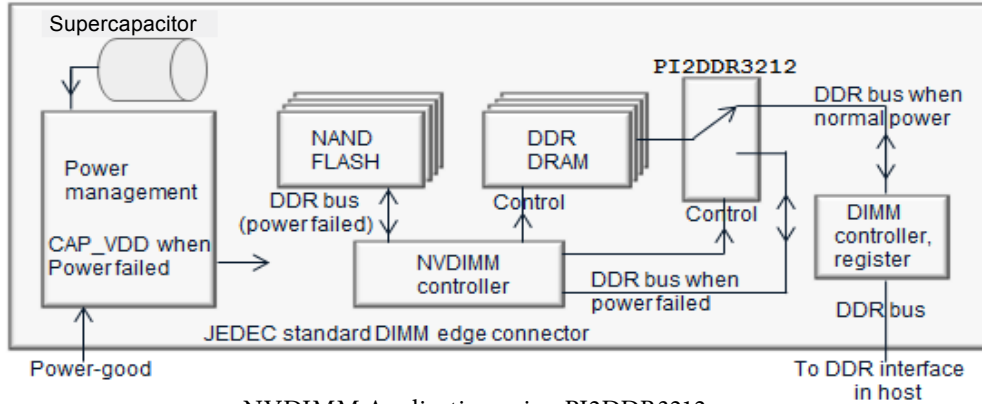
Supercapacitor

PI2DDR3212

DDR bus when normal power

Power management

CAP_VDD when Powerfailed

NAND FLASH

DDR DRAM

DDR bus (power failed)

Control

Control

DIMM controller, register

NVDIMM controller

DDR bus when power failed

DDR bus

JEDEC standard DIMM edge connector

Power-good

To DDR interface in host

NVDIMM Application using PI2DDR3212